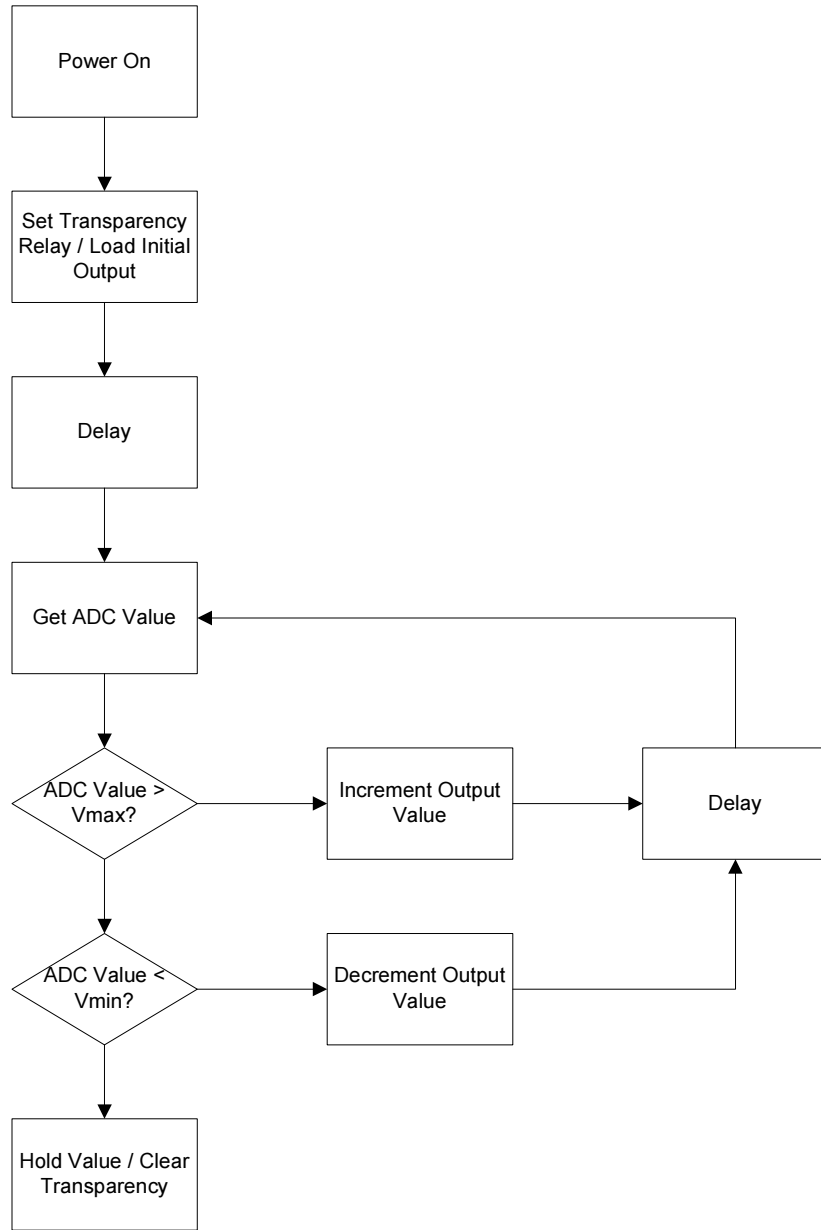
Power On

Set Transparency Relay / Load Initial Output

Delay

Get ADC Value

ADC Value > Vmax?

Increment Output Value

Delay

ADC Value < Vmin?

Decrement Output Value

Hold Value / Clear Transparency